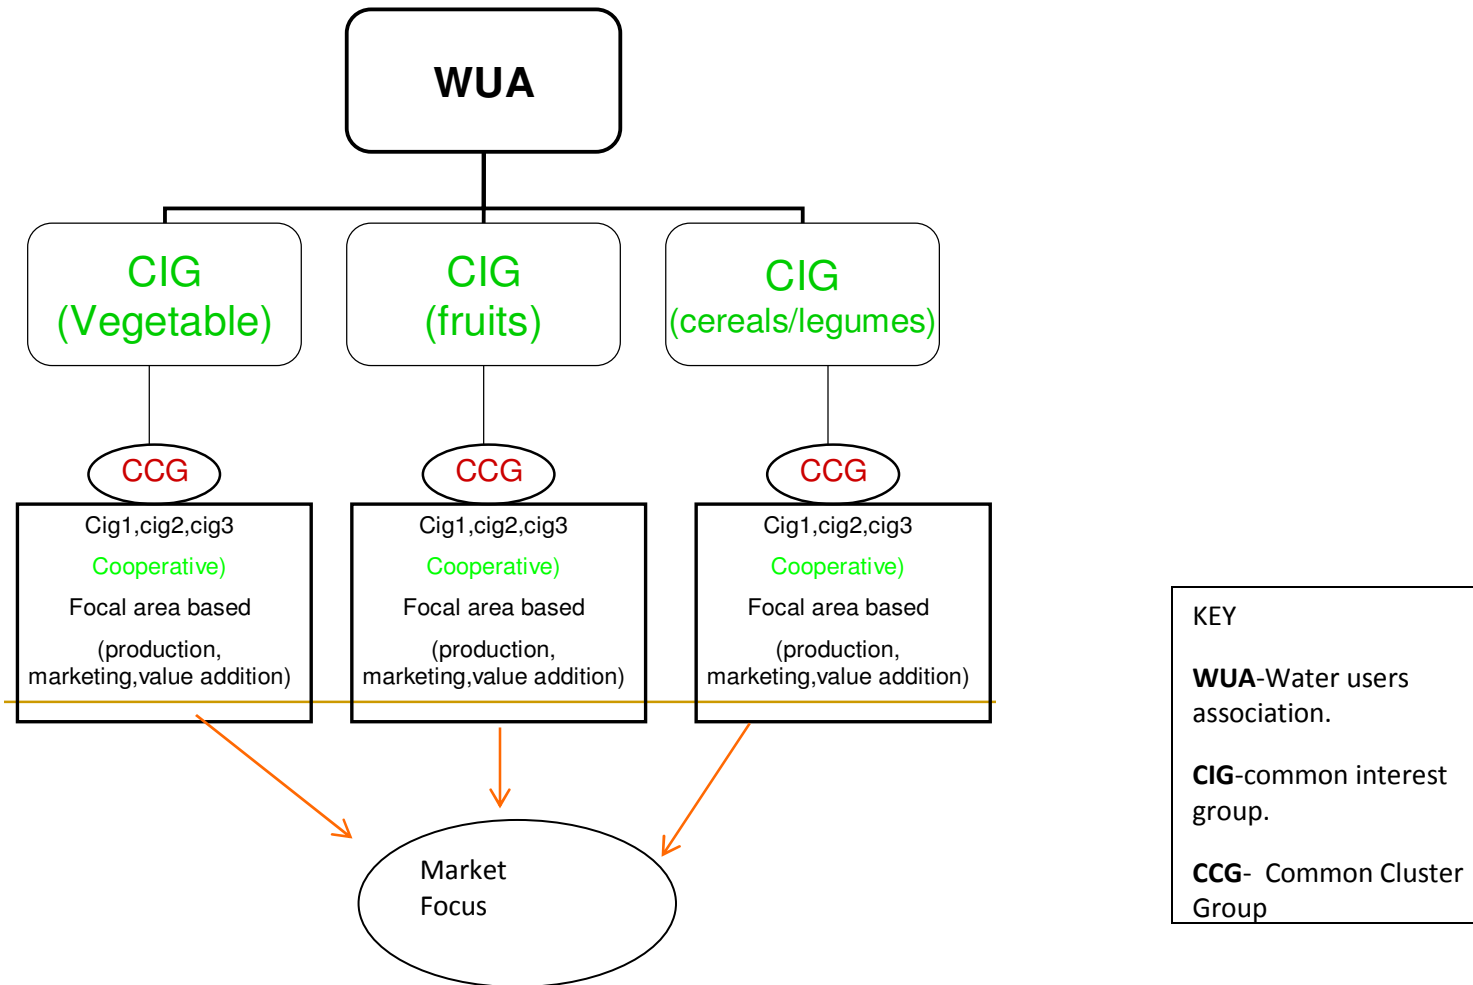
WUA

CIG (Vegetable)

CIG (fruits)

CIG (cereals/legumes)

CCG

Cig1,cig2,cig3

Cooperative)

Focal area based

(production, marketing,value addition)

CCG

Cig1,cig2,cig3

Cooperative)

Focal area based

(production, marketing,value addition)

CCG

Cig1,cig2,cig3

Cooperative)

Focal area based

(production, marketing,value addition)

Market Focus

KEY

**WUA**-Water users association.

**CIG**-common interest group.

**CCG**- Common Cluster Group